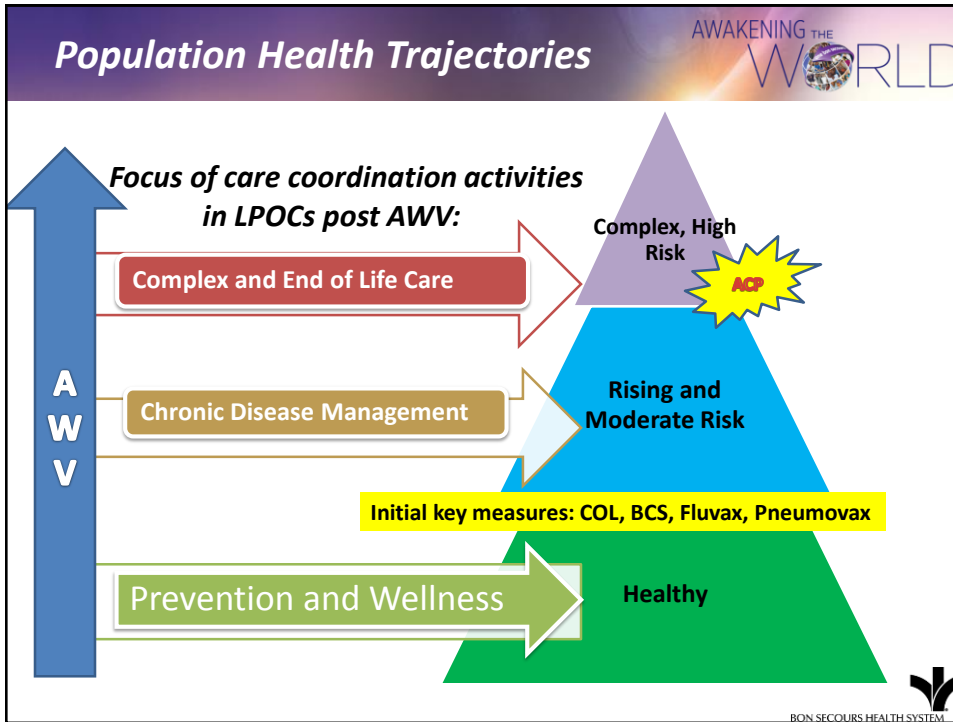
Population Health Trajectories

AWAKENING THE WORLD

Focus of care coordination activities in LPOCs post AWV:

A
W
V

Complex and End of Life Care

Chronic Disease Management

Prevention and Wellness

Complex, High Risk

ACP

Rising and Moderate Risk

Initial key measures: COL, BCS, Fluvax, Pneumovax

Healthy

BON SECOURS HEALTH SYSTEM